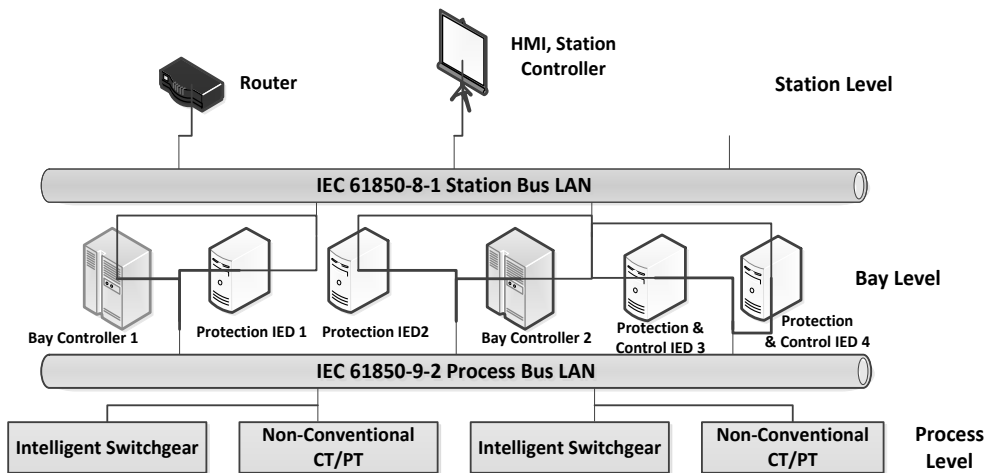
Router

HMI, Station Controller

Station Level

IEC 61850-8-1 Station Bus LAN

Bay Level

Bay Controller 1

Protection IED 1

Protection IED2

Bay Controller 2

Protection & Control IED 3

Protection & Control IED 4

IEC 61850-9-2 Process Bus LAN

Intelligent Switchgear

Non-Conventional CT/PT

Intelligent Switchgear

Non-Conventional CT/PT

Process Level